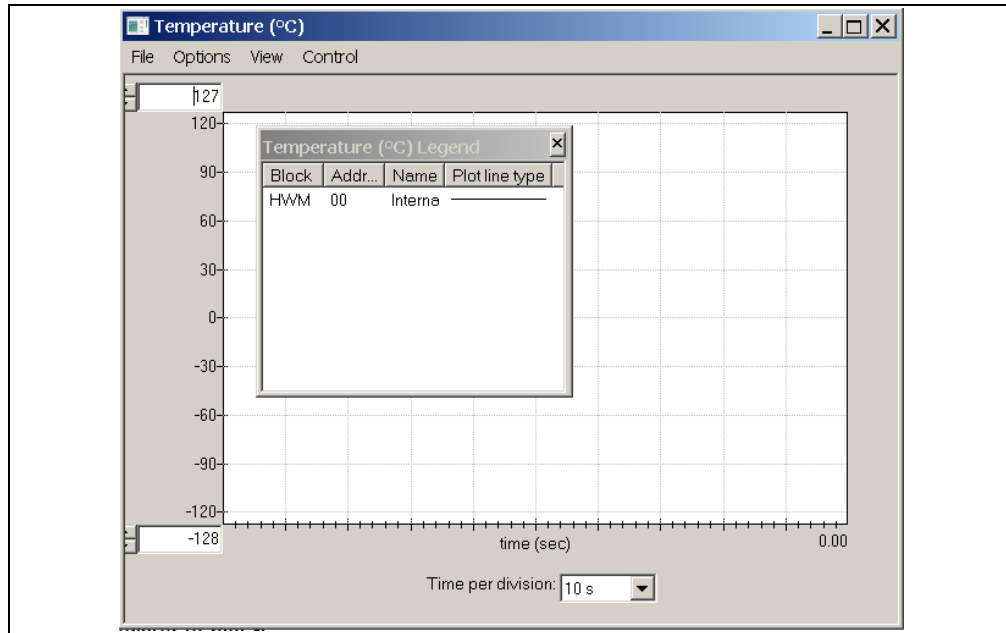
Temperature (°C)

File Options View Control

127

120

90

60

30

0

-30

-60

-90

-120

-128

Temperature (°C) Legend

| Block | Addr... | Name | Plot line type |
|---|---|---|---|
| HWM | 00 | Interna | |

time (sec)

0.00

Time per division: 10 s